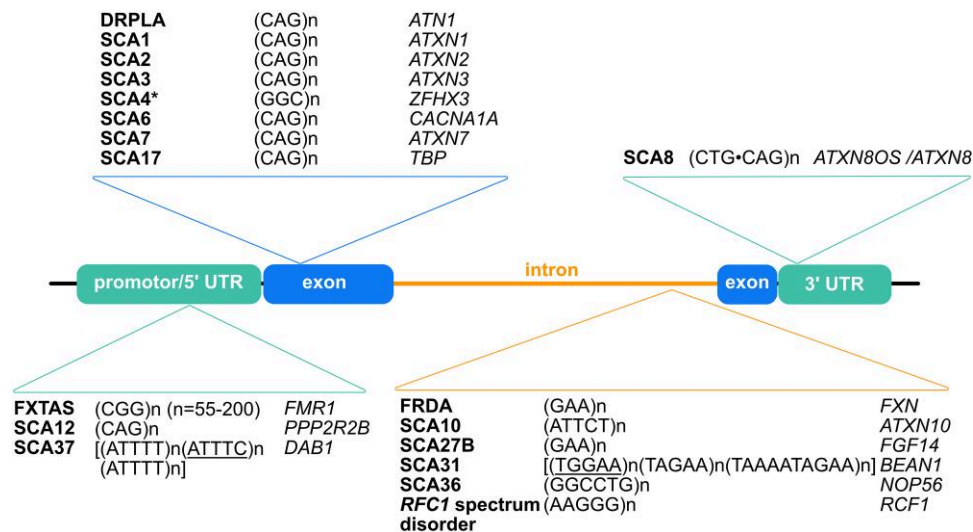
| | | |
|---|---|---|
| **DRPLA** | (CAG)n | *ATN1* |
| **SCA1** | (CAG)n | *ATXN1* |
| **SCA2** | (CAG)n | *ATXN2* |
| **SCA3** | (CAG)n | *ATXN3* |
| **SCA4*** | (GGC)n | *ZFHX3* |
| **SCA6** | (CAG)n | *CACNA1A* |
| **SCA7** | (CAG)n | *ATXN7* |
| **SCA17** | (CAG)n | *TBP* |

**SCA8** (CTG•CAG)n *ATXN8OS /ATXN8*

promotor/5' UTR

exon

intron

exon

3' UTR

| | | |
|---|---|---|
| **FXTAS** | (CGG)n (n=55-200) | *FMR1* |
| **SCA12** | (CAG)n | *PPP2R2B* |
| **SCA37** | [(ATTTT)n(ATTTC)n (ATTTT)n] | *DAB1* |

| | | |
|---|---|---|
| **FRDA** | (GAA)n | *FXN* |
| **SCA10** | (ATTCT)n | *ATXN10* |
| **SCA27B** | (GAA)n | *FGF14* |
| **SCA31** | [(TGGAA)n(TAGAA)n(TAAAATAGAA)n] | *BEAN1* |
| **SCA36** | (GGCCTG)n | *NOP56* |
| ***RFC1* spectrum disorder** | (AAGGG)n | *RCF1* |